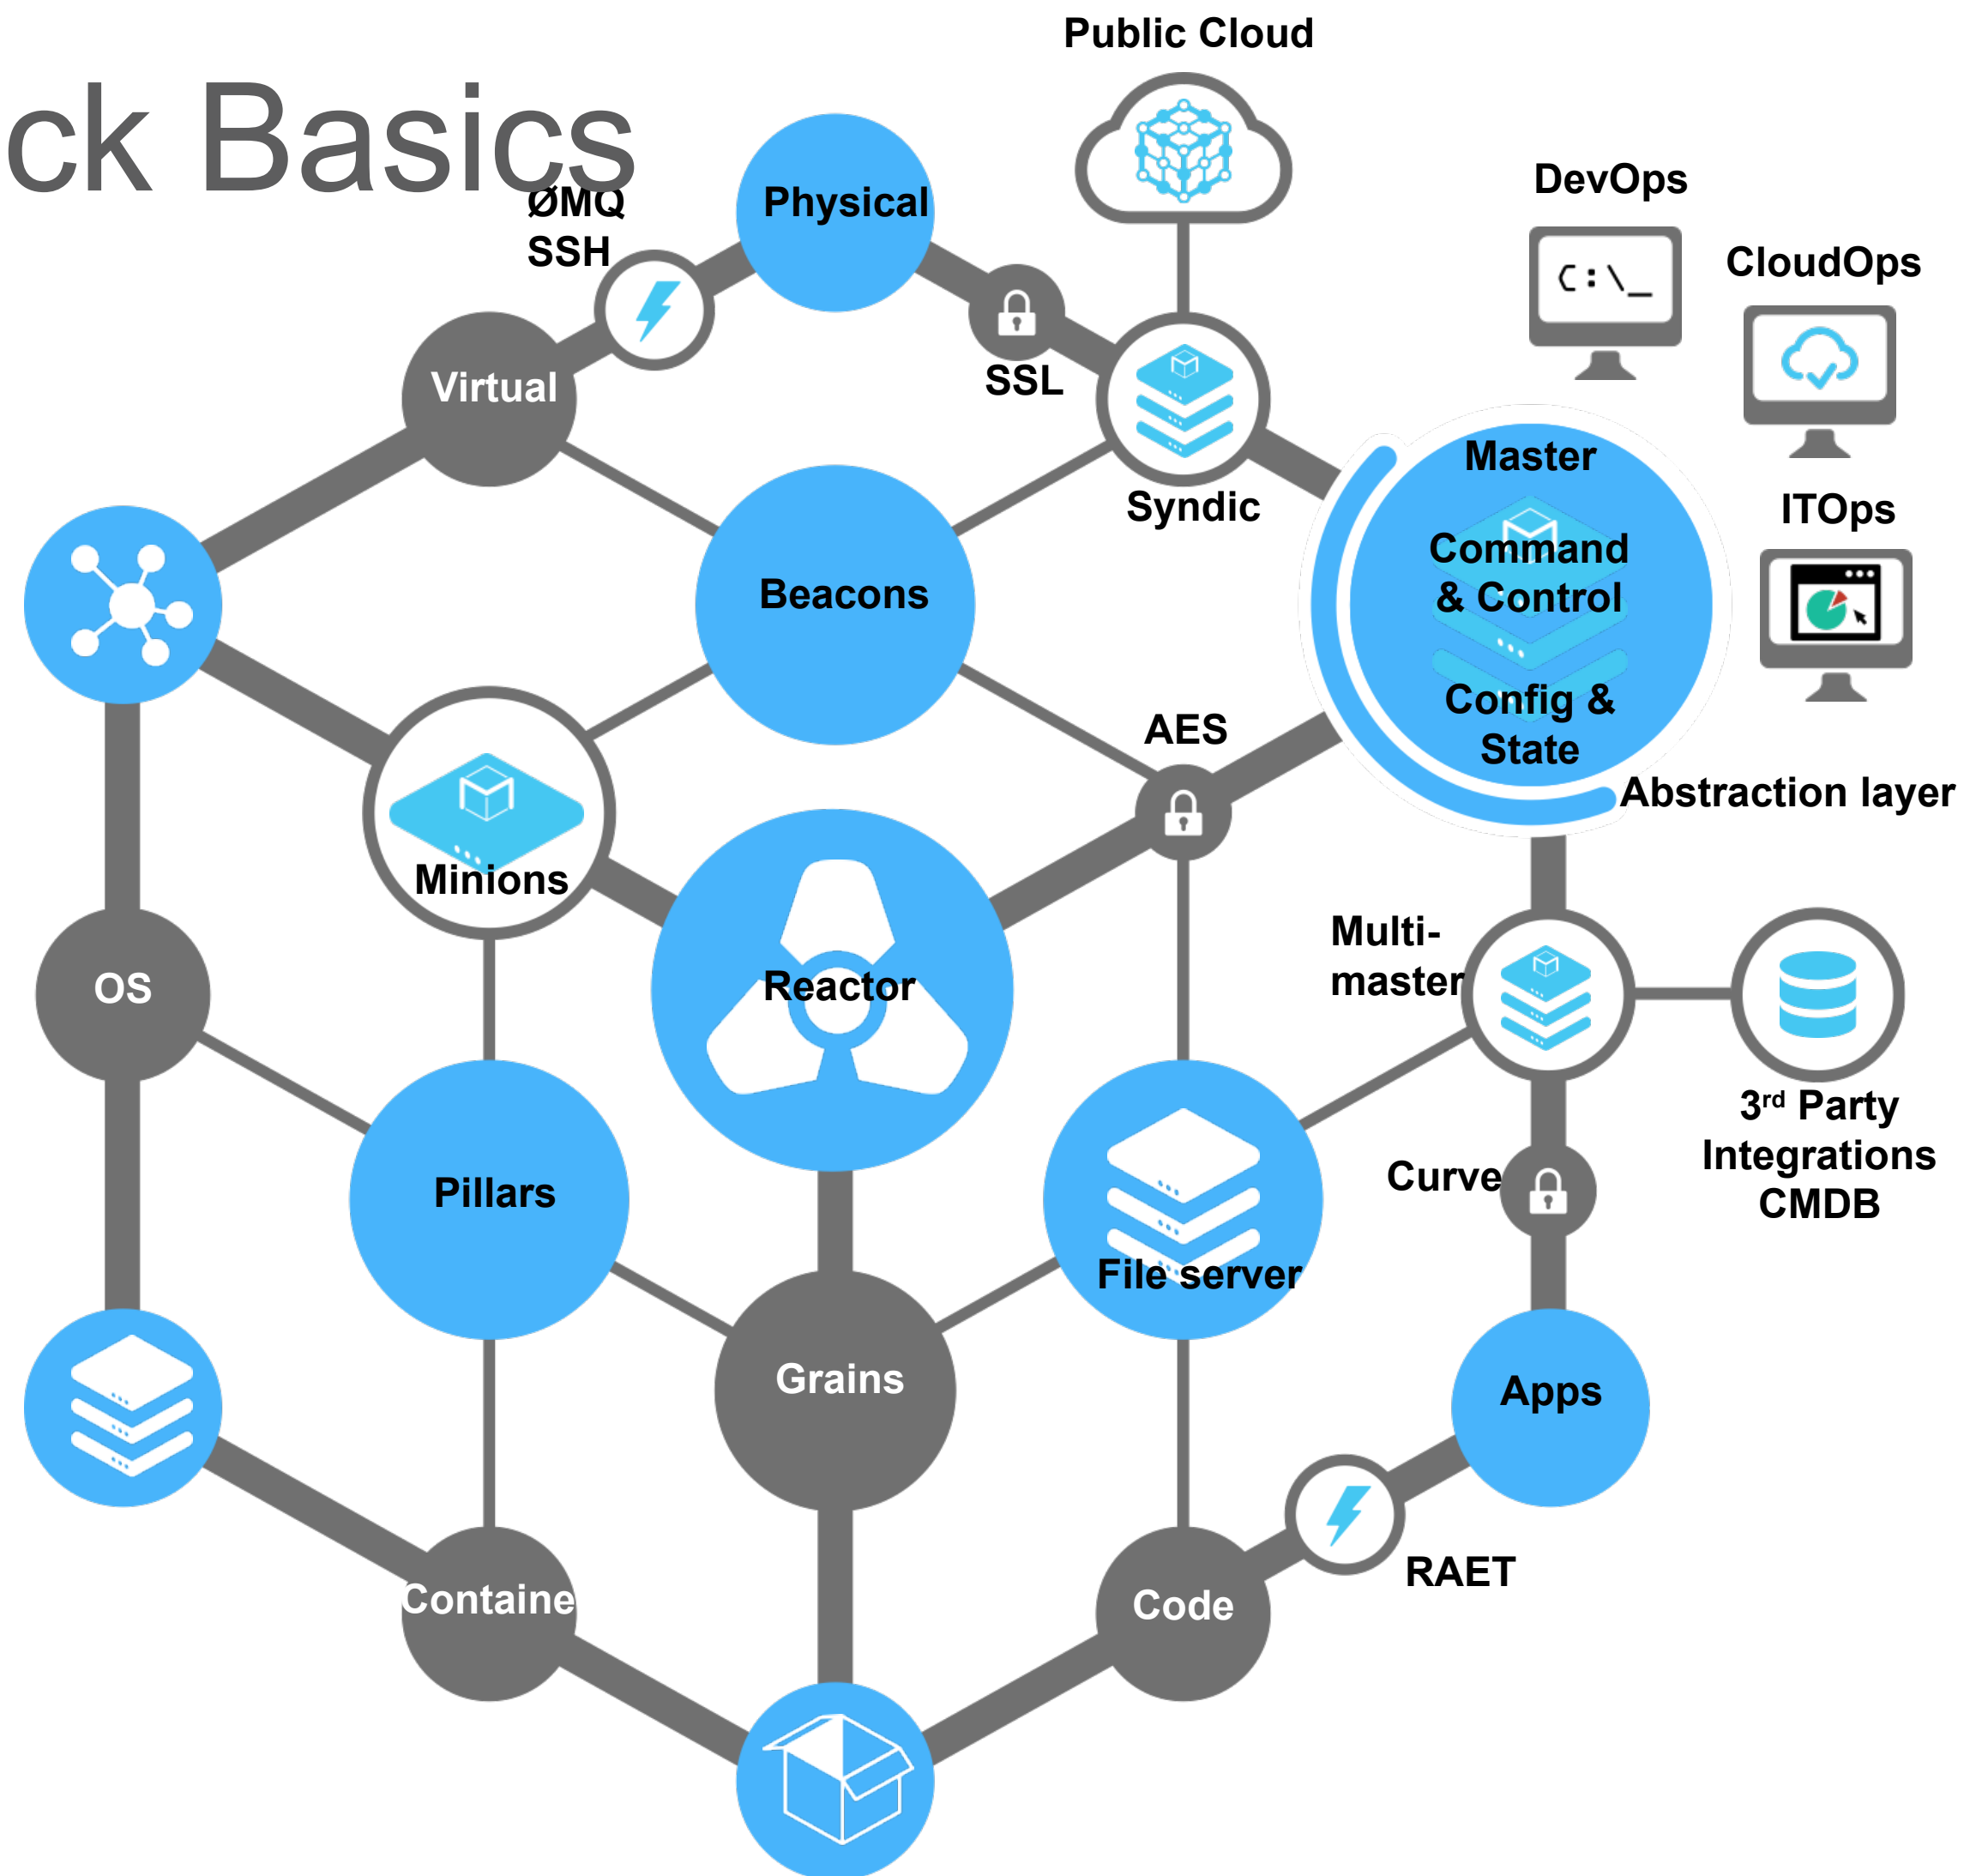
ck Basics

Public Cloud

ØMQ
SSH

Physical

SSL

Syndic

DevOps

C:\_

CloudOps

ITOps

Virtual

Beacons

Master

Command & Control

Config & State

Abstraction layer

AES

Minions

Reactor

OS

Multi-master

Pillars

File server

3rd Party Integrations CMDB

Curve

Grains

Apps

RAET

Containe

Code